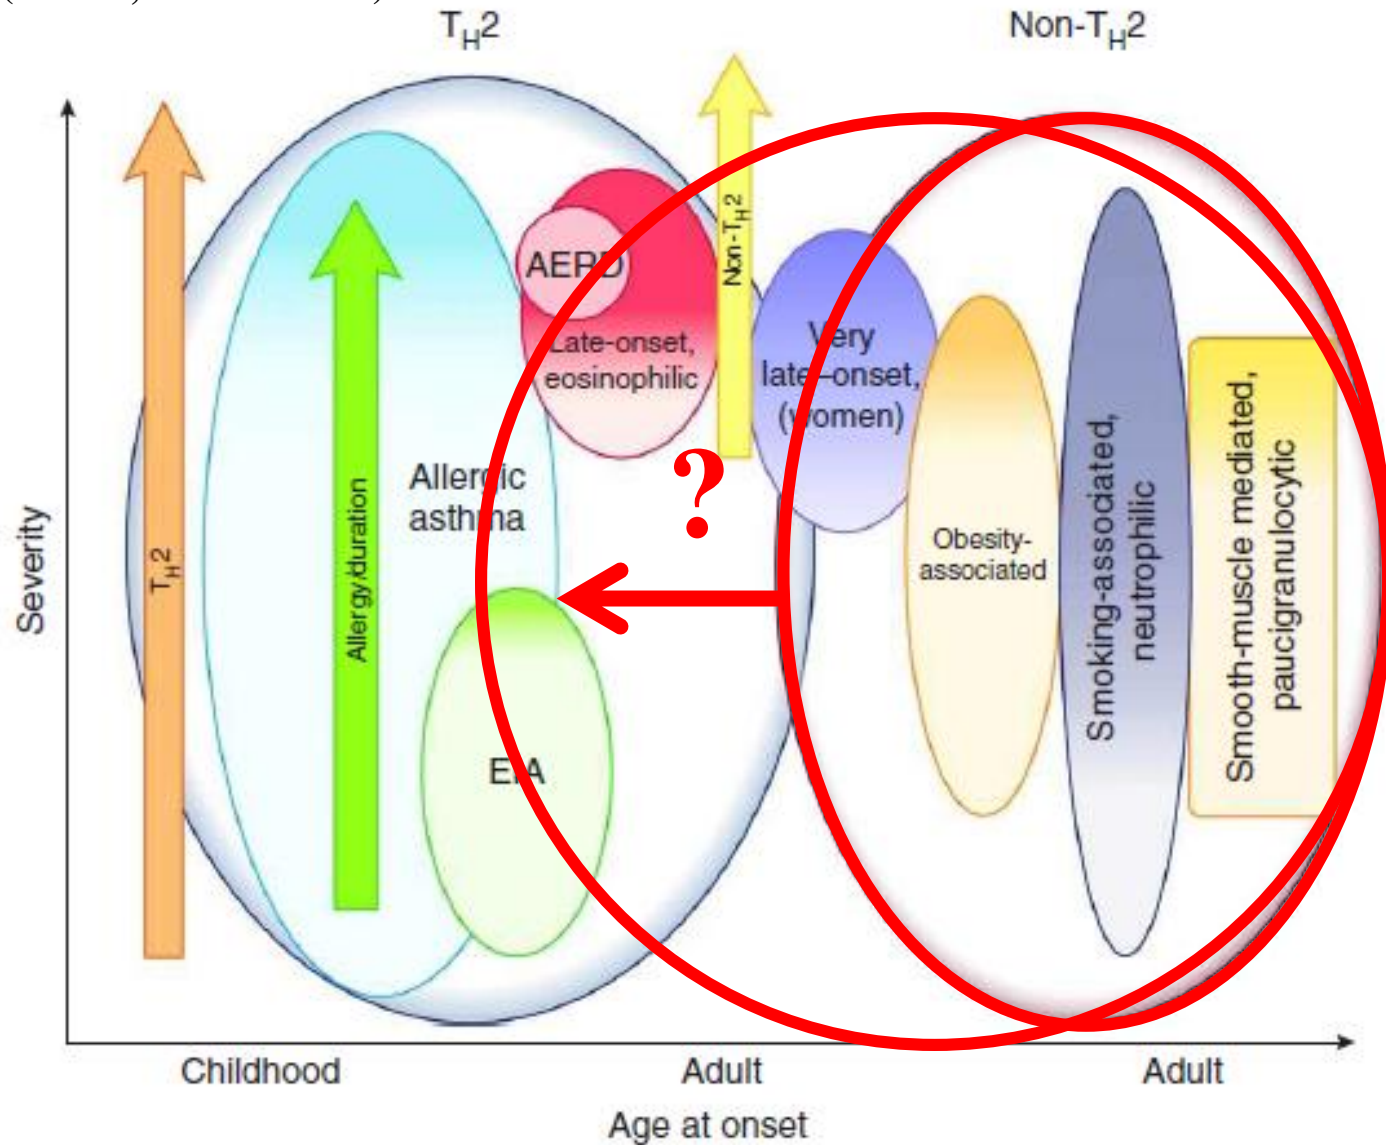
$T_H2$

Non-$T_H2$

Severity

$T_H2$

Allergy/duration

Allergic asthma

AERD

Late-onset, eosinophilic

Non-$T_H2$

?

Very late-onset, (women)

Obesity-associated

Smoking-associated, neutrophilic

Smooth-muscle mediated, paucigranulocytic

EIA

Childhood

Adult

Adult

Age at onset